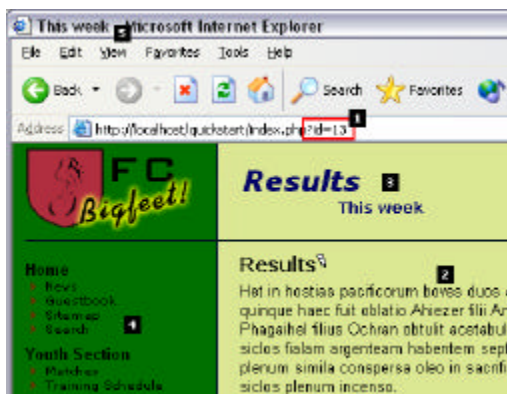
This week 5 Microsoft Internet Explorer

File Edit View Favorites Tools Help

Back Search Favorites

Address http://localhost/quickstart/index.php?id=13 1

F C Bigfeet!

Results 3

This week

Results 2

Hat in hostias pacificorum boves duos a quinque haec fuit oblatio Ahiezer filii A Phagaihel filius Ochran obtulit acetabul siclos fialam argenteam habentem sept plenum simila conspersa oleo in sacrifi siclos plenum incenso.

Home
News
Guestbook
Sitemap
Search 4

Youth Section
Matches
Training Schedule